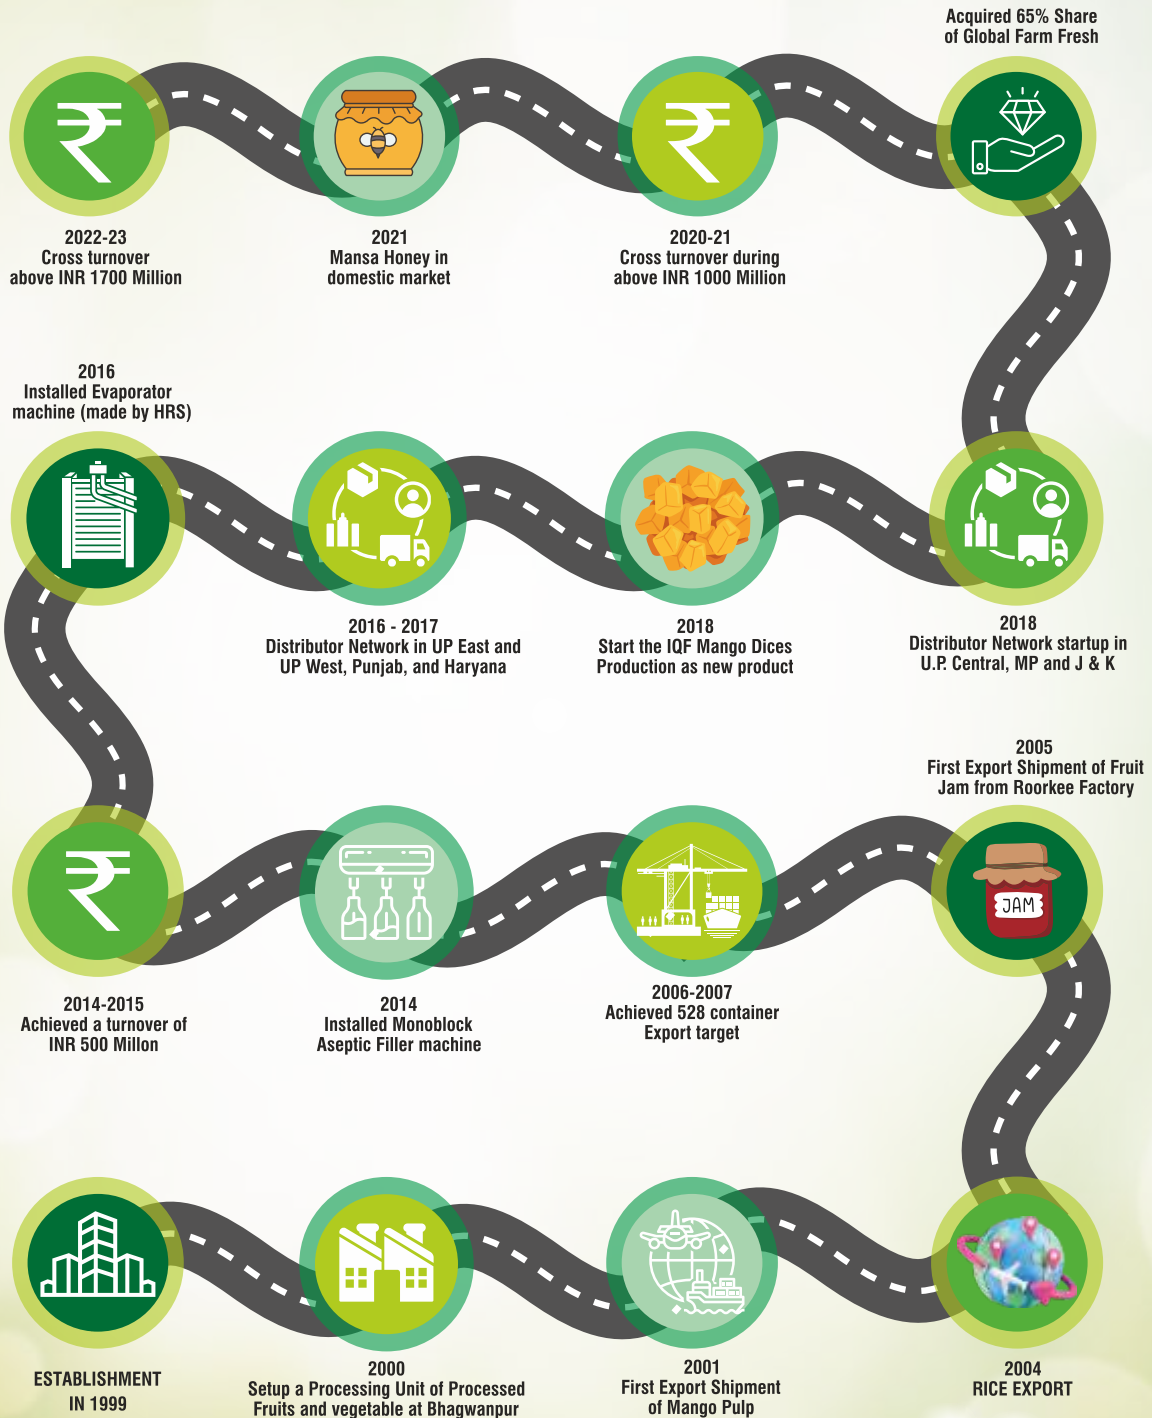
Acquired 65% Share of Global Farm Fresh

2022-23
Cross turnover above INR 1700 Million

2021
Mansa Honey in domestic market

2020-21
Cross turnover during above INR 1000 Million

2016
Installed Evaporator machine (made by HRS)

2016 - 2017
Distributor Network in UP East and UP West, Punjab, and Haryana

2018
Start the IQF Mango Dices Production as new product

2018
Distributor Network startup in U.P. Central, MP and J & K

2005
First Export Shipment of Fruit Jam from Roorkee Factory

JAM

2014-2015
Achieved a turnover of INR 500 Millon

2014
Installed Monoblock Aseptic Filler machine

2006-2007
Achieved 528 container Export target

ESTABLISHMENT IN 1999

2000
Setup a Processing Unit of Processed Fruits and vegetable at Bhagwanpur

2001
First Export Shipment of Mango Pulp

2004
RICE EXPORT